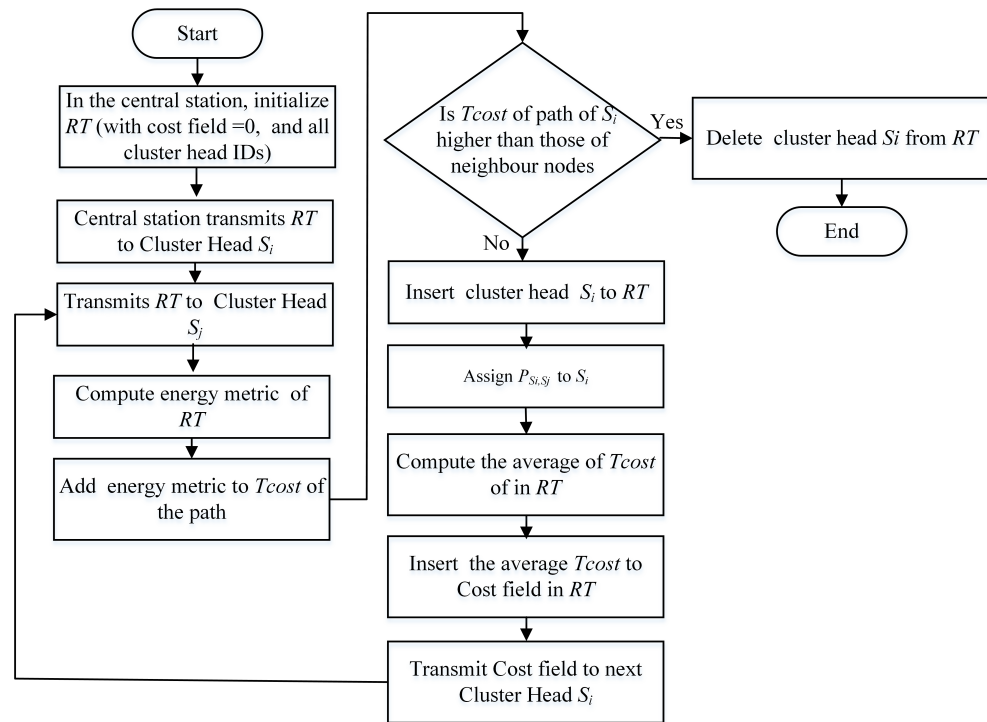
Start

In the central station, initialize *RT* (with cost field =0, and all cluster head IDs)

Central station transmits *RT* to Cluster Head $S_i$

Transmits *RT* to Cluster Head $S_j$

Compute energy metric of *RT*

Add energy metric to *Tcost* of the path

Is *Tcost* of path of $S_i$ higher than those of neighbour nodes

Yes

Delete cluster head *Si* from *RT*

End

No

Insert cluster head $S_i$ to *RT*

Assign $P_{Si,Sj}$ to $S_i$

Compute the average of *Tcost* of in *RT*

Insert the average *Tcost* to Cost field in *RT*

Transmit Cost field to next Cluster Head $S_i$